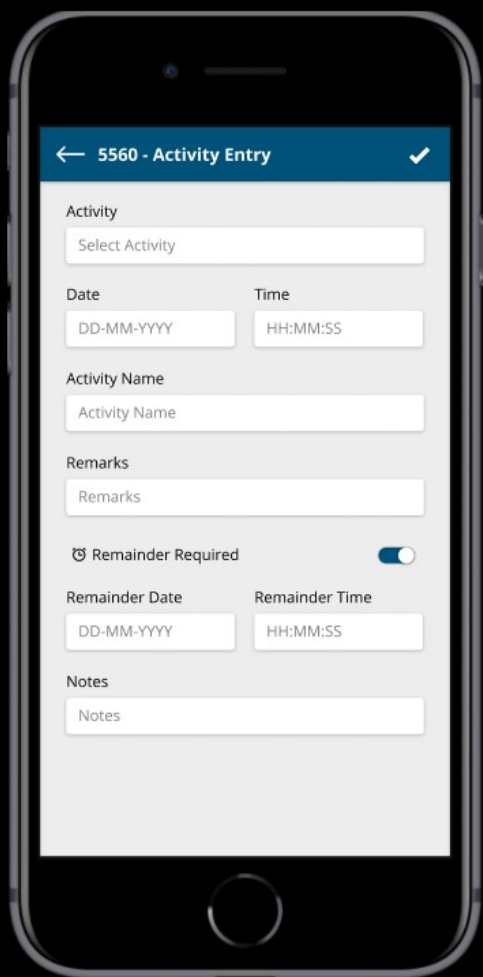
← 5560 - Activity Entry ✔

Activity
Select Activity

Date
DD-MM-YYYY

Time
HH:MM:SS

Activity Name
Activity Name

Remarks
Remarks

Remainder Required

Remainder Date
DD-MM-YYYY

Remainder Time
HH:MM:SS

Notes
Notes